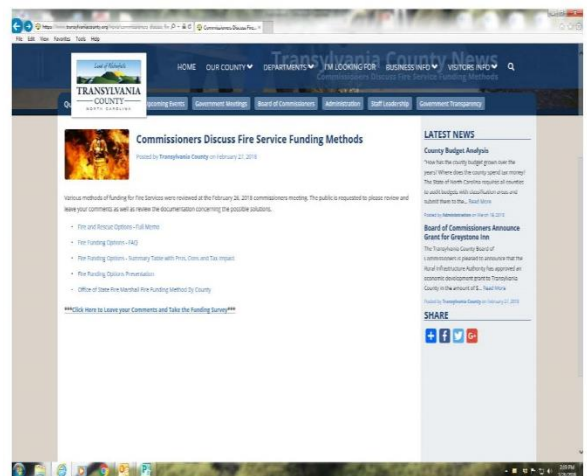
https://www.transylvaniacounty.org/news/commissioners-discuss-fire-...
Commissioners Discuss Fire...
File Edit View Favorites Tools Help

Transylvania County News
Commissioners Discuss Fire Service Funding Methods

Land of Waterfalls
TRANSYLVANIA
COUNTY
NORTH CAROLINA

HOME OUR COUNTY DEPARTMENTS I'M LOOKING FOR BUSINESS INFO VISITORS INFO

Qu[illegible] Upcoming Events Government Meetings Board of Commissioners Administration Staff Leadership Government Transparency

Commissioners Discuss Fire Service Funding Methods

Posted by Transylvania County on February 27, 2018

Various methods of funding for Fire Services were reviewed at the February 26, 2018 commissioners meeting. The public is requested to please review and leave your comments as well as review the documentation concerning the possible solutions.

Fire and Rescue Options - Full Memo
Fire Funding Options - FAQ
Fire Funding Options - Summary Table with Pros, Cons and Tax Impact
Fire Funding Options Presentation
Office of State Fire Marshal Fire Funding Method By County

***Click Here to Leave your Comments and Take the Funding Survey***

LATEST NEWS

County Budget Analysis
"How has the county budget grown over the years? Where does the county spend tax money? The State of North Carolina requires all counties to audit budgets, with classification areas and submit them to the... Read More
Posted by Administration on March 18, 2018

Board of Commissioners Announce Grant for Greystone Inn
The Transylvania County Board of Commissioners is pleased to announce that the Rural Infrastructure Authority has approved an economic development grant to Transylvania County in the amount of $... Read More
Posted by Transylvania County on February 27, 2018

SHARE

2:09 PM
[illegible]